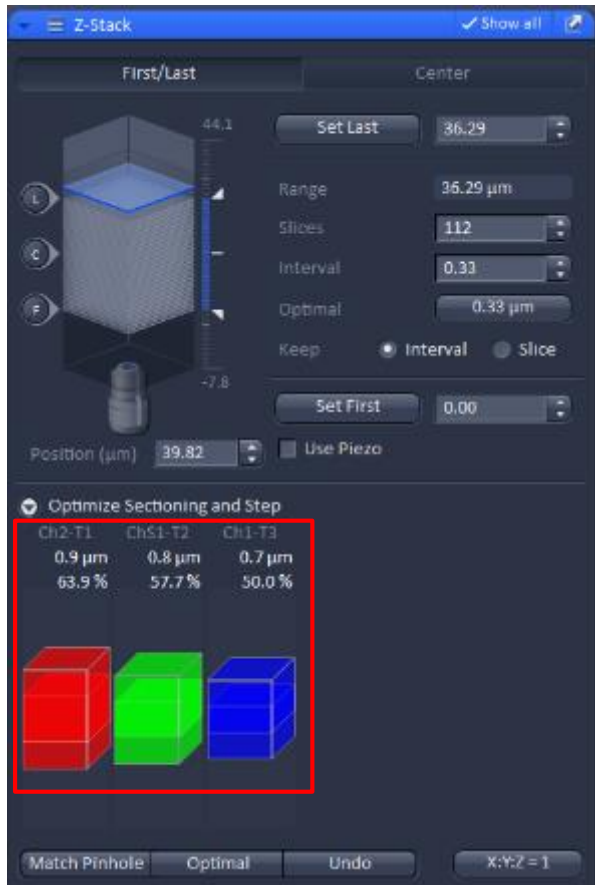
Z-Stack
Show all

First/Last
Center

44.1
-7.8
L
C
F

Set Last
36.29
Range
36.29 µm
Slices
112
Interval
0.33
Optimal
0.33 µm
Keep
Interval
Slice

Set First
0.00
Position (µm)
39.82
Use Piezo

Optimize Sectioning and Step

| Ch2-T1 | ChS1-T2 | Ch1-T3 |
|---|---|---|
| 0.9 µm | 0.8 µm | 0.7 µm |
| 63.9 % | 57.7 % | 50.0 % |

Match Pinhole
Optimal
Undo
X:Y:Z = 1